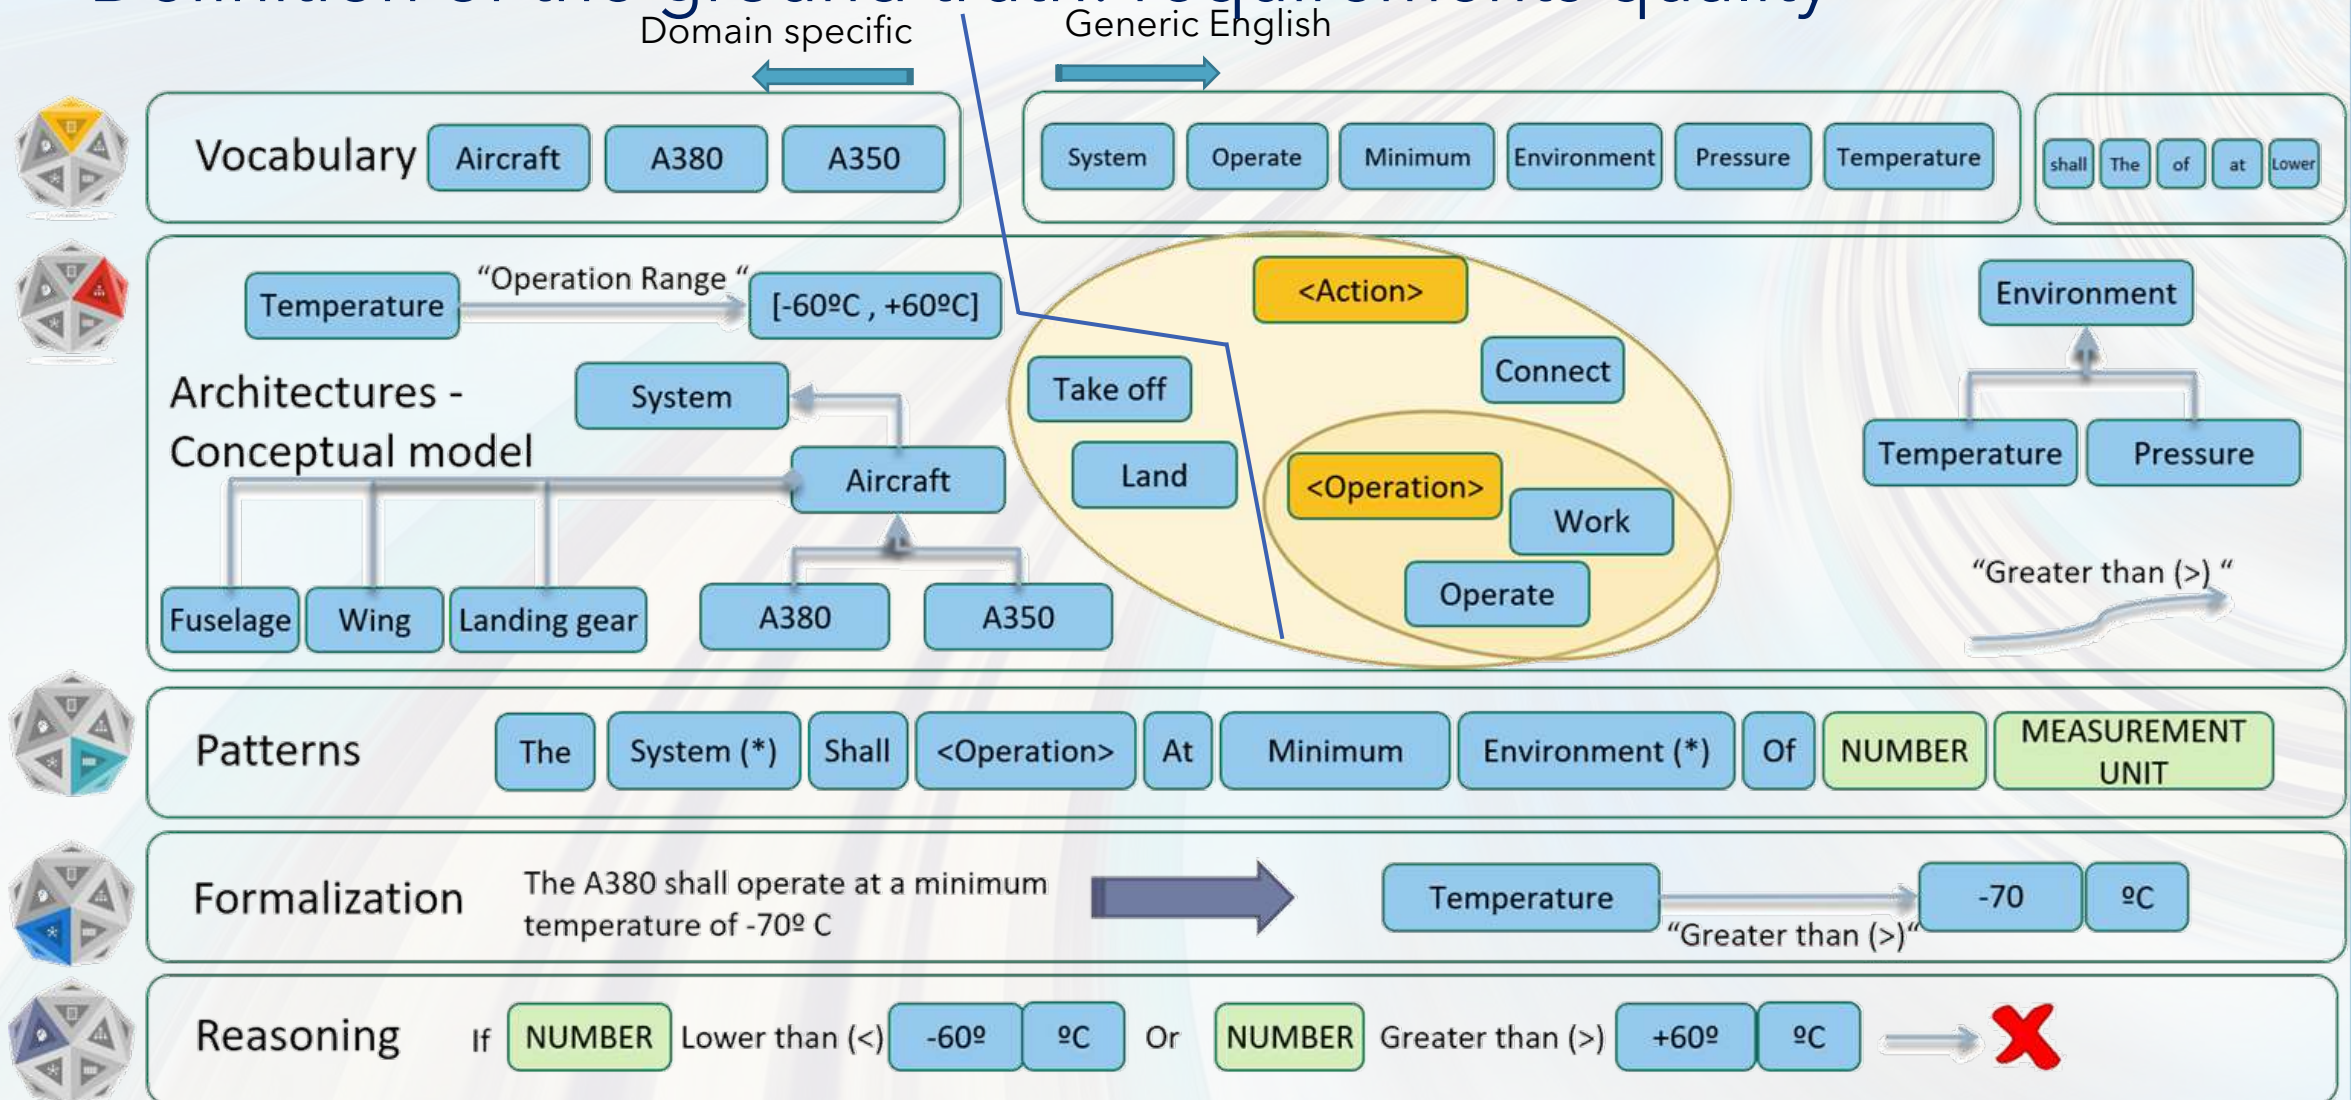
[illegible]

Domain specific

Generic English

Vocabulary

Aircraft

A380

A350

System

Operate

Minimum

Environment

Pressure

Temperature

shall

The

of

at

Lower

Temperature

“Operation Range “

[-60ºC , +60ºC]

Architectures - Conceptual model

System

Aircraft

Fuselage

Wing

Landing gear

A380

A350

<Action>

Take off

Land

Connect

<Operation>

Work

Operate

Environment

Temperature

Pressure

“Greater than (>) “

Patterns

The

System (*)

Shall

<Operation>

At

Minimum

Environment (*)

Of

NUMBER

MEASUREMENT UNIT

Formalization

The A380 shall operate at a minimum temperature of -70º C

Temperature

“Greater than (>)“

-70

ºC

Reasoning

If

NUMBER

Lower than (<)

-60º

ºC

Or

NUMBER

Greater than (>)

+60º

ºC